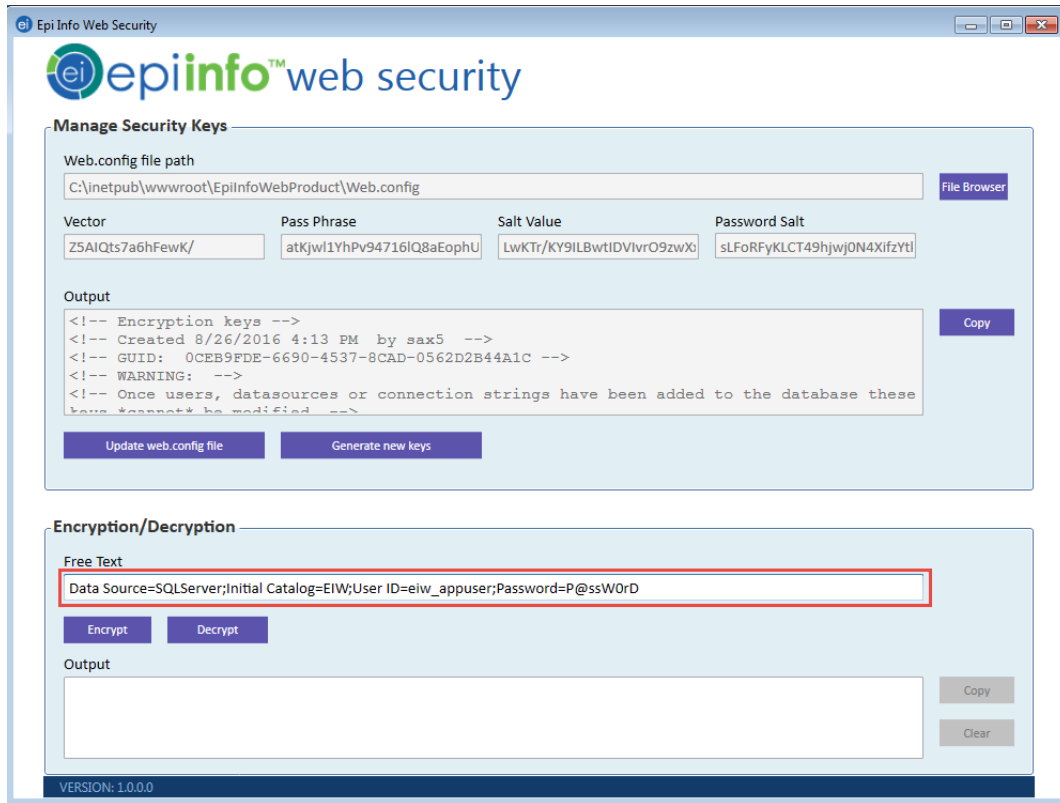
Epi Info Web Security

ei epiinfo™ web security

Manage Security Keys

Web.config file path

C:\inetpub\wwwroot\EpiInfoWebProduct\Web.config

File Browser

Vector

Z5AIQts7a6hFewK/

Pass Phrase

atKjwl1YhPv94716lQ8aEophU

Salt Value

LwKTr/KY9ILBwtIDVIvrO9zwX

Password Salt

sLFoRFyKLCT49hjwj0N4XifzYtl

Output

<!-- Encryption keys -->
<!-- Created 8/26/2016 4:13 PM by sax5 -->
<!-- GUID: 0CEB9FDE-6690-4537-8CAD-0562D2B44A1C -->
<!-- WARNING: -->
<!-- Once users, datasources or connection strings have been added to the database these
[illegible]

Copy

Update web.config file

Generate new keys

Encryption/Decryption

Free Text

Data Source=SQLServer;Initial Catalog=EIW;User ID=eiw_appuser;Password=P@ssW0rD

Encrypt

Decrypt

Output

Copy

Clear

VERSION: 1.0.0.0